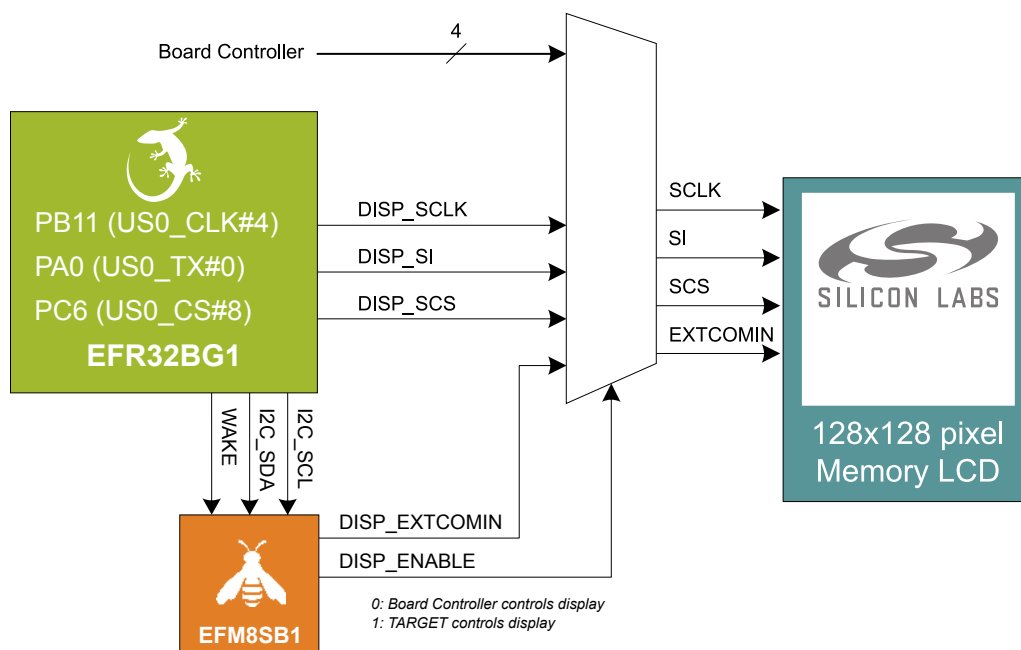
Board Controller

4

PB11 (US0_CLK#4)
PA0 (US0_TX#0)
PC6 (US0_CS#8)
EFR32BG1

DISP_SCLK
DISP_SI
DISP_SCS

SCLK
SI
SCS
EXTCOMIN

SILICON LABS
128x128 pixel
Memory LCD

WAKE
I2C_SDA
I2C_SCL

DISP_EXTCOMIN
DISP_ENABLE

EFM8SB1

0: Board Controller controls display
1: TARGET controls display